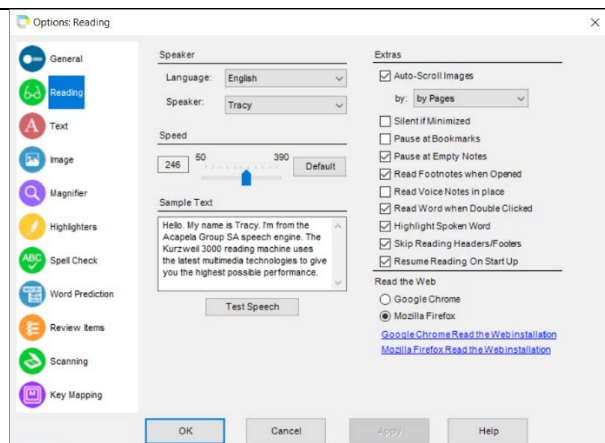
Options: Reading

General
Reading
Text
Image
Magnifier
Highlighters
Spell Check
Word Prediction
Review Items
Scanning
Key Mapping

Speaker
Language: English
Speaker: Tracy

Speed
246 50 390 Default

Sample Text
Hello. My name is Tracy. I'm from the Acapela Group SA speech engine. The Kurzweil 3000 reading machine uses the latest multimedia technologies to give you the highest possible performance.

Test Speech

Extras
Auto-Scroll Images
by: by Pages
Silent if Minimized
Pause at Bookmarks
Pause at Empty Notes
Read Footnotes when Opened
Read Voice Notes in place
Read Word when Double Clicked
Highlight Spoken Word
Skip Reading Headers/Footers
Resume Reading On Start Up

Read the Web
Google Chrome
Mozilla Firefox
Google Chrome Read the Web installation
Mozilla Firefox Read the Web installation

OK
Cancel
Apply
Help